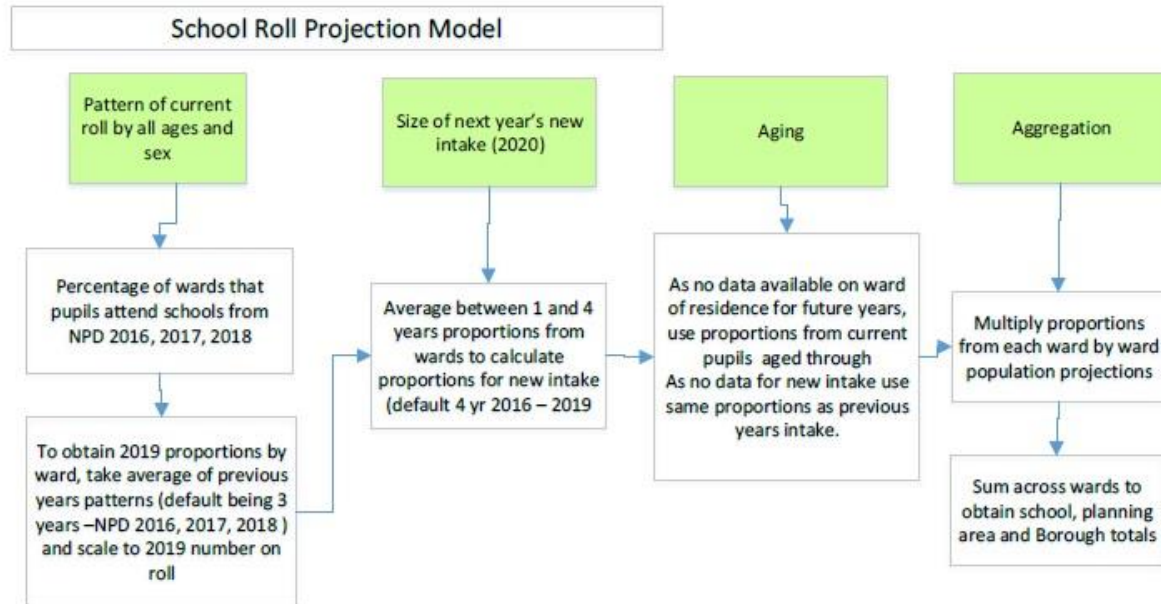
School Roll Projection Model

Pattern of current roll by all ages and sex

Percentage of wards that pupils attend schools from NPD 2016, 2017, 2018

To obtain 2019 proportions by ward, take average of previous years patterns (default being 3 years –NPD 2016, 2017, 2018 ) and scale to 2019 number on roll

Size of next year's new intake (2020)

Average between 1 and 4 years proportions from wards to calculate proportions for new intake (default 4 yr 2016 – 2019

Aging

As no data available on ward of residence for future years, use proportions from current pupils aged through
As no data for new intake use same proportions as previous years intake.

Aggregation

Multiply proportions from each ward by ward population projections

Sum across wards to obtain school, planning area and Borough totals